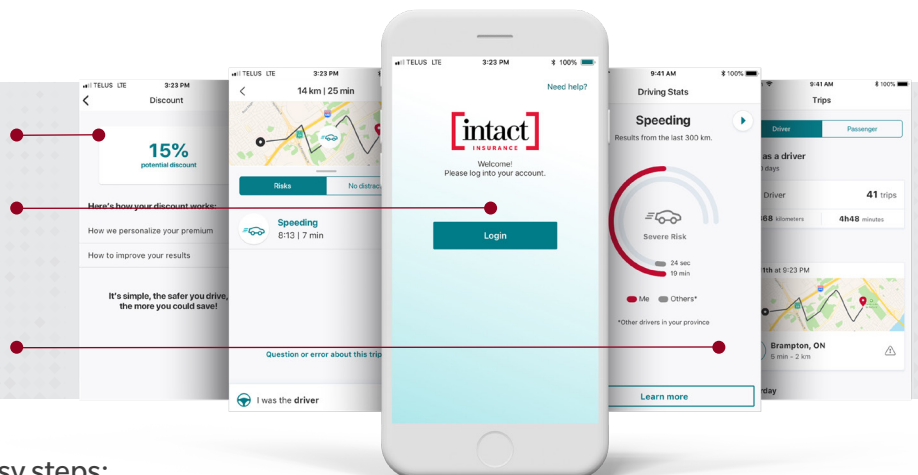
TELUS LTE 3:23 PM
Discount
15%
potential discount
Here's how your discount works:
How we personalize your premium
How to improve your results
It's simple, the safer you drive, the more you could save!

TELUS LTE 3:23 PM
14 km | 25 min
Risks
No distrac
Speeding
8:13 | 7 min
Question or error about this trip
I was the driver

TELUS LTE 3:23 PM 100%
Need help?
intact
INSURANCE
Welcome!
Please log into your account.
Login

9:41 AM 100%
Driving Stats
Speeding
Results from the last 300 km.
Severe Risk
24 sec
19 min
Me Others*
*Other drivers in your province
Learn more

9:41 AM 100%
Trips
Driver
Passenger
as a driver
days
Driver
41 trips
68 kilometers
4h48 minutes
th at 9:23 PM
Brampton, ON
5 min - 2 km
rday

sy steps: